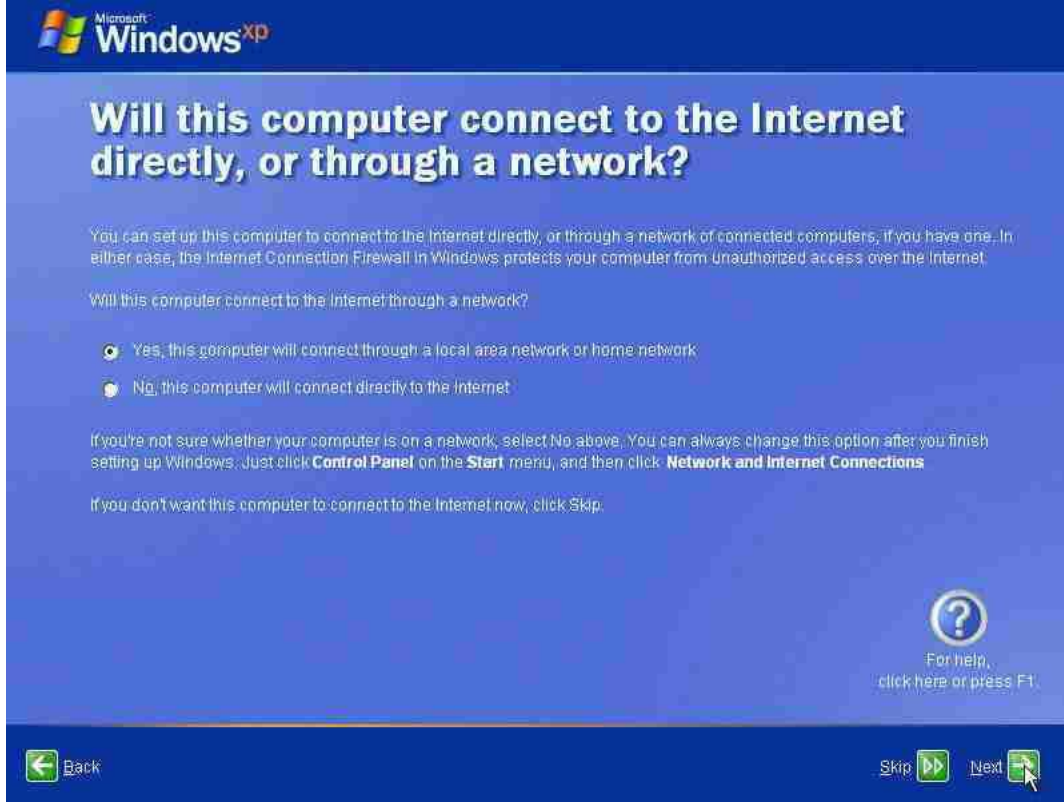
Microsoft Windows xp

Will this computer connect to the Internet directly, or through a network?

You can set up this computer to connect to the Internet directly, or through a network of connected computers, if you have one. In either case, the Internet Connection Firewall in Windows protects your computer from unauthorized access over the Internet.

Will this computer connect to the Internet through a network?

Yes, this computer will connect through a local area network or home network

No, this computer will connect directly to the Internet

If you're not sure whether your computer is on a network, select No above. You can always change this option after you finish setting up Windows. Just click **Control Panel** on the **Start** menu, and then click **Network and Internet Connections**.

If you don't want this computer to connect to the Internet now, click Skip.

?

For help, click here or press F1.

Back

Skip

Next